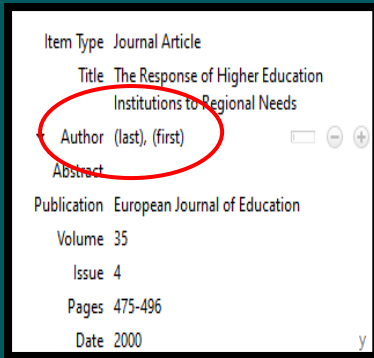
| | |
|---|---|
| Item Type | Journal Article |
| Title | The Response of Higher Education Institutions to Regional Needs |
| Author | (last), (first) |
| Abstract | |
| Publication | European Journal of Education |
| Volume | 35 |
| Issue | 4 |
| Pages | 475-496 |
| Date | 2000 |

y